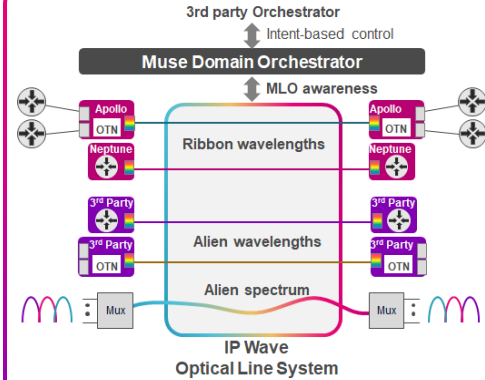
3rd party Orchestrator

Intent-based control

Muse Domain Orchestrator

MLO awareness

Apollo
OTN

Apollo
OTN

Neptune

Neptune

Ribbon wavelengths

3rd Party

3rd Party

3rd Party
OTN

3rd Party
OTN

Alien wavelengths

Alien spectrum

Mux

Mux

IP Wave
Optical Line System